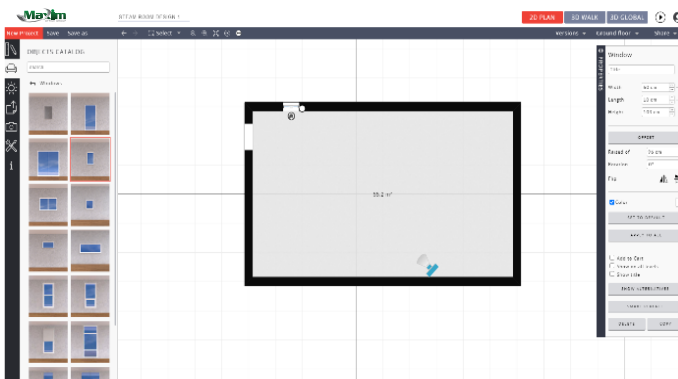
Maxim

2D PLAN 3D WALK 3D GLOBAL

New Project Save Save as

Select

Version Ground floor Show

OBJECTS CATALOG

Search

Window

Window

Width 60 cm

Length 15 cm

Height 100 cm

OFFSET

Raised of 70 cm

Rotation 0°

Flip

Color

SET TO DEFAULT

ADD TO CART

Add to Cart

Show Title

SHOW ATTRIBUTES

DELETE COPY

15.2 m²